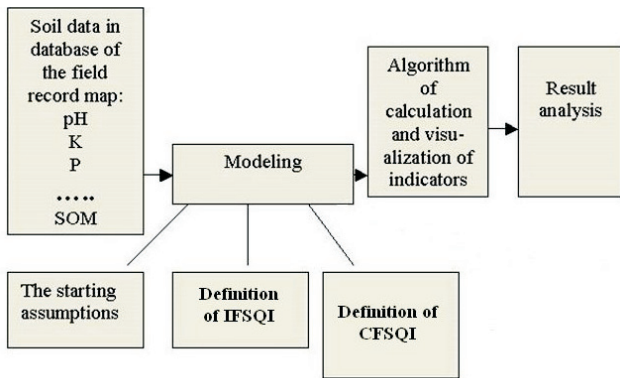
Soil data in database of the field record map:
pH
K
P
.....
SOM

Modeling

Algorithm of calculation and visualization of indicators

Result analysis

The starting assumptions

Definition of IFSQI

Definition of CFSQI